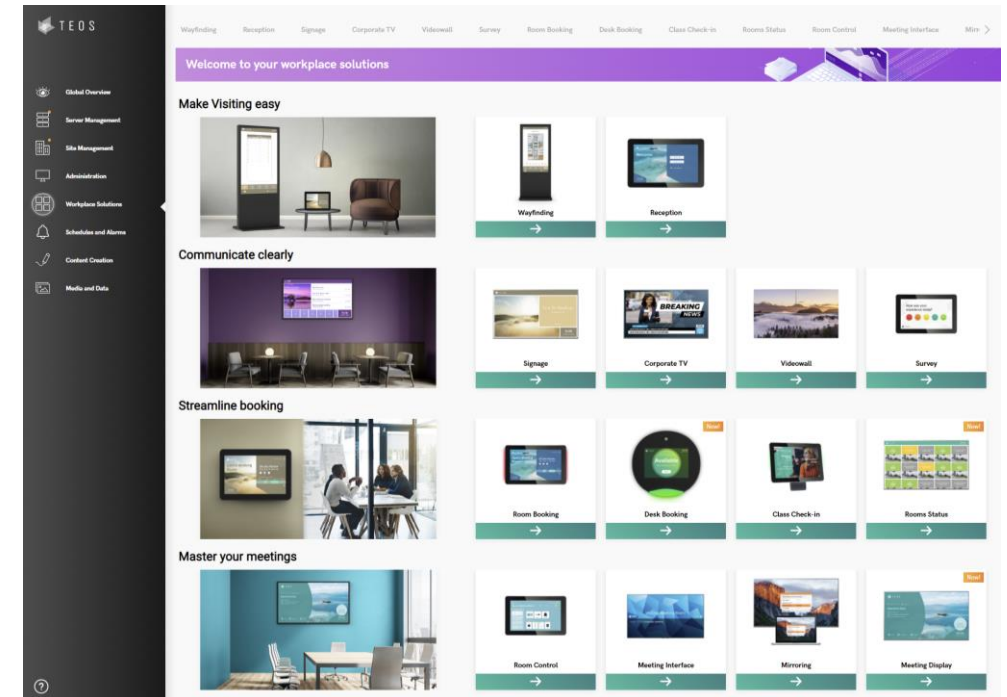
TEOS

Global Overview
Server Management
Site Management
Administration
Workplace Solutions
Schedules and Alarms
Content Creation
Media and Data

Wayfinding Reception Signage Corporate TV Videowall Survey Room Booking Desk Booking Class Check-in Rooms Status Room Control Meeting Interface Mirr

Welcome to your workplace solutions

Make Visiting easy

Wayfinding
→
Reception
→

Communicate clearly

Signage
→
BREAKING NEWS
Corporate TV
→
Videowall
→
Survey
→

Streamline booking

Room Booking
→
New!
Desk Booking
→
Class Check-in
→
New!
Rooms Status
→

Master your meetings

Room Control
→
Meeting Interface
→
Mirroring
→
New!
Meeting Display
→